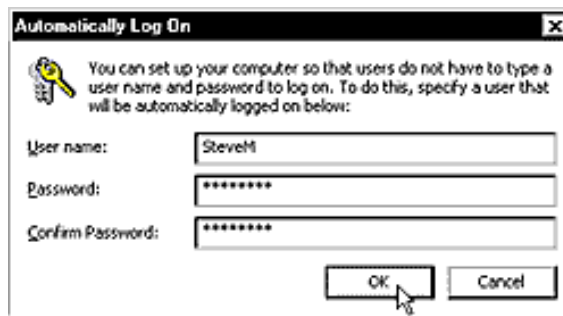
Automatically Log On

You can set up your computer so that users do not have to type a user name and password to log on. To do this, specify a user that will be automatically logged on below:

User name: SteveM

Password: *********

Confirm Password: *********

OK

Cancel